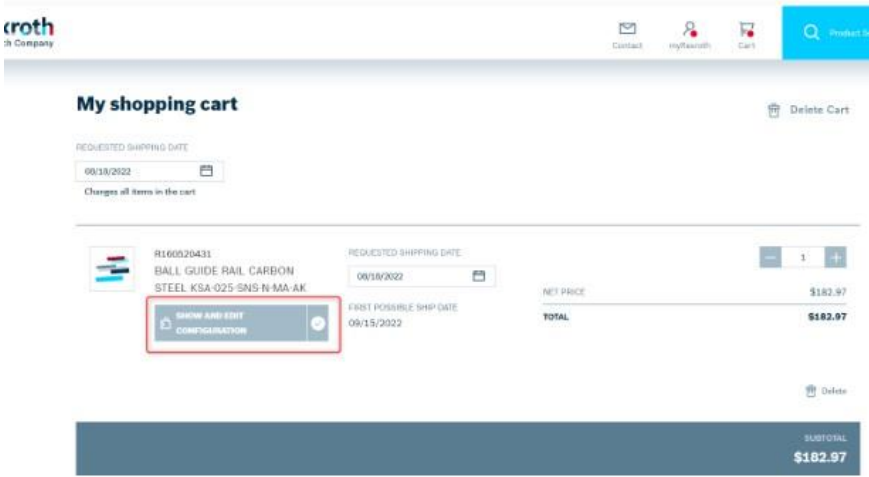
kroth
ch Company

Contact
myRexroth
Cart
Product S

My shopping cart

Delete Cart

REQUESTED SHIPPING DATE
08/18/2022
Changes all items in the cart

R160520431
BALL GUIDE RAIL CARBON STEEL KSA-025-SNS-N-MA-AK

SHOW AND EDIT CONFIGURATION

REQUESTED SHIPPING DATE
08/18/2022
FIRST POSSIBLE SHIP DATE
09/15/2022

1

NET PRICE
$182.97
TOTAL
$182.97

Delete

SUBTOTAL
$182.97